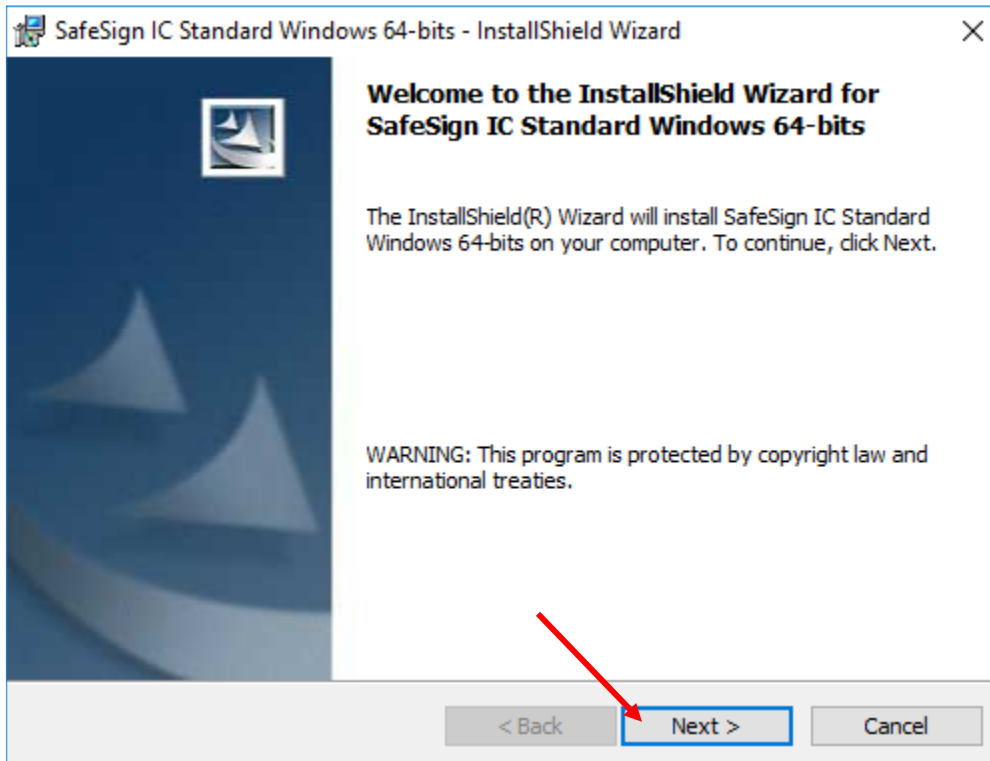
SafeSign IC Standard Windows 64-bits - InstallShield Wizard

Welcome to the InstallShield Wizard for SafeSign IC Standard Windows 64-bits

The InstallShield(R) Wizard will install SafeSign IC Standard Windows 64-bits on your computer. To continue, click Next.

WARNING: This program is protected by copyright law and international treaties.

< Back
Next >
Cancel